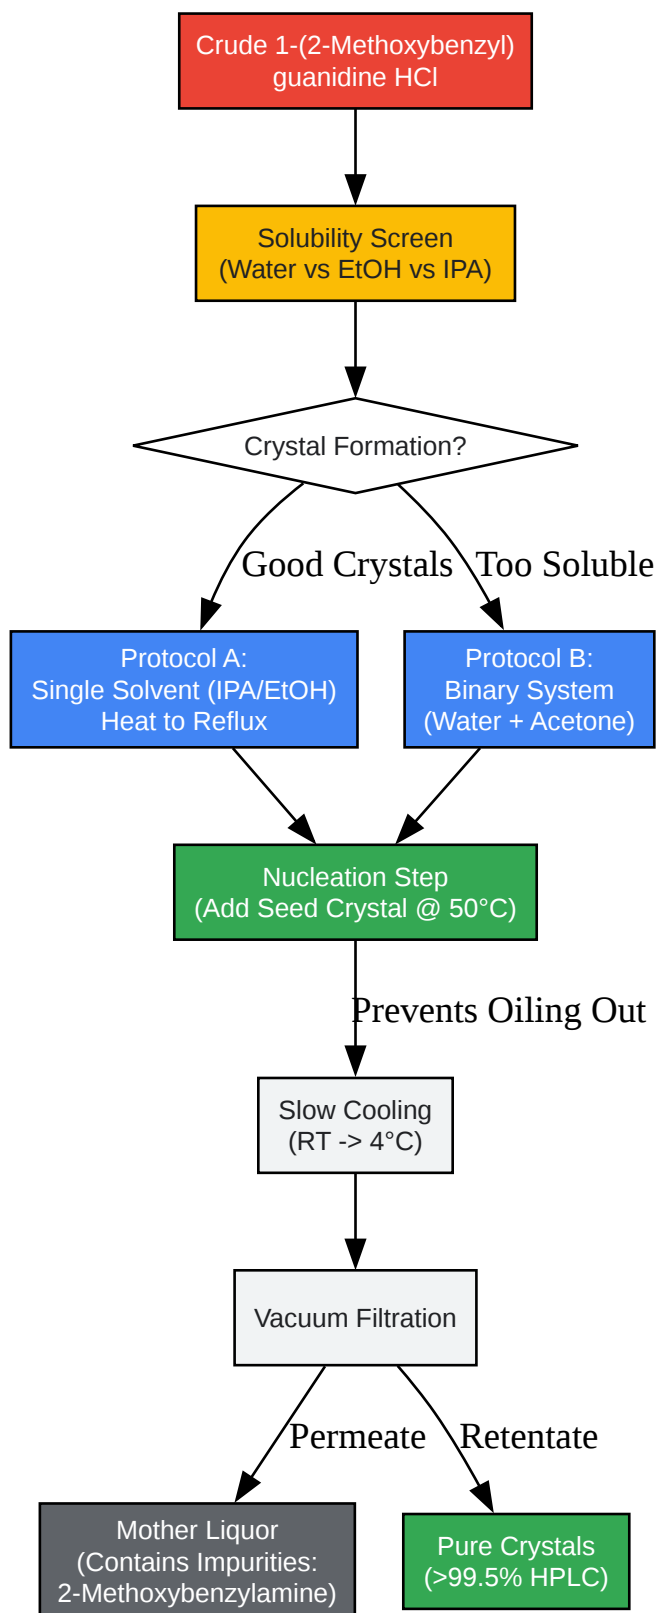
Crude 1-(2-Methoxybenzyl) guanidine HCl

Solubility Screen (Water vs EtOH vs IPA)

Crystal Formation?

Good Crystals

Too Soluble

Protocol A: Single Solvent (IPA/EtOH) Heat to Reflux

Protocol B: Binary System (Water + Acetone)

Nucleation Step (Add Seed Crystal @ 50°C)

Prevents Oiling Out

Slow Cooling (RT -> 4°C)

Vacuum Filtration

Permeate

Retentate

Mother Liquor (Contains Impurities: 2-Methoxybenzylamine)

Pure Crystals (>99.5% HPLC)